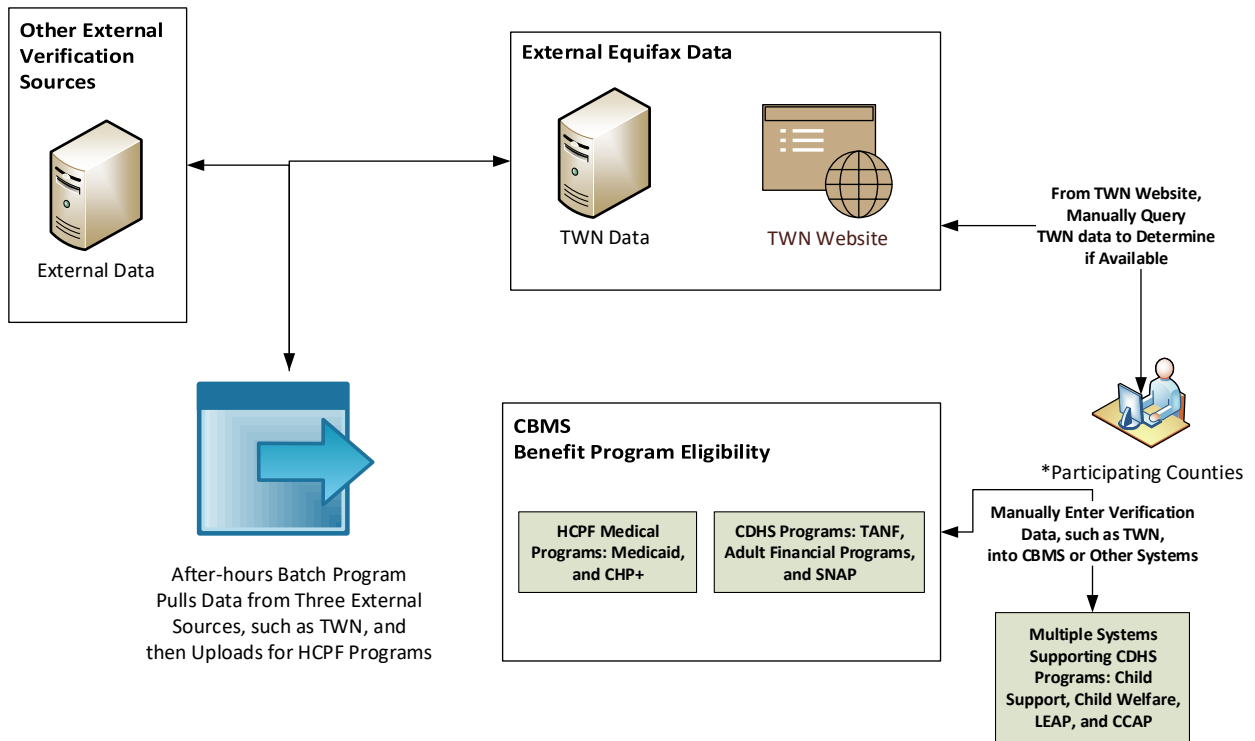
Other External Verification Sources

External Data

External Equifax Data

TWN Data

TWN Website

From TWN Website, Manually Query TWN data to Determine if Available

After-hours Batch Program Pulls Data from Three External Sources, such as TWN, and then Uploads for HCPF Programs

CBMS
Benefit Program Eligibility

HCPF Medical Programs: Medicaid, and CHP+

CDHS Programs: TANF, Adult Financial Programs, and SNAP

*Participating Counties

Manually Enter Verification Data, such as TWN, into CBMS or Other Systems

Multiple Systems Supporting CDHS Programs: Child Support, Child Welfare, LEAP, and CCAP